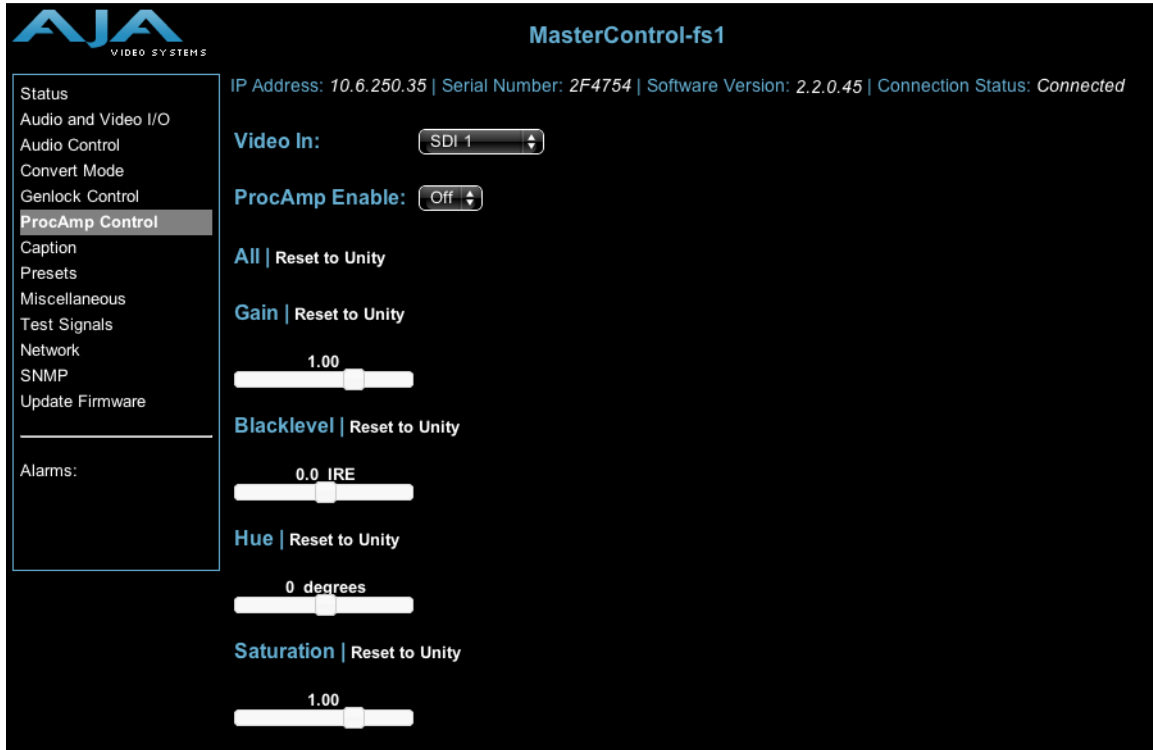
AJA VIDEO SYSTEMS

MasterControl-fs1

Status
Audio and Video I/O
Audio Control
Convert Mode
Genlock Control
ProcAmp Control
Caption
Presets
Miscellaneous
Test Signals
Network
SNMP
Update Firmware

Alarms:

IP Address: 10.6.250.35 | Serial Number: 2F4754 | Software Version: 2.2.0.45 | Connection Status: Connected

Video In: SDI 1

ProcAmp Enable: Off

All | Reset to Unity

Gain | Reset to Unity

1.00

Blacklevel | Reset to Unity

0.0 IRE

Hue | Reset to Unity

0 degrees

Saturation | Reset to Unity

1.00